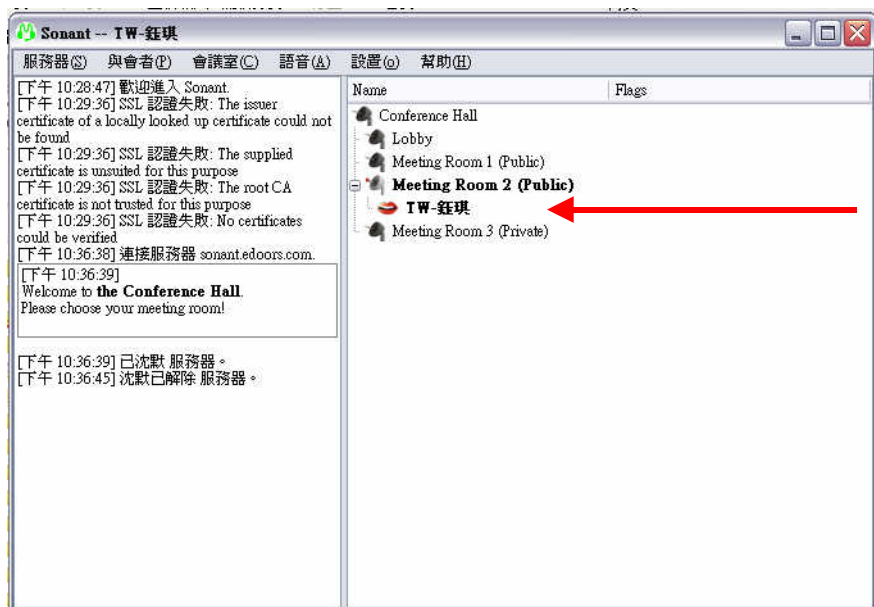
Sonant -- TW-鈺琪

伺服器(S) 與會者(P) 會議室(C) 語音(A) 設置(O) 幫助(H)

[下午 10:28:47] 歡迎進入 Sonant.
[下午 10:29:36] SSL 認證失敗: The issuer certificate of a locally looked up certificate could not be found
[下午 10:29:36] SSL 認證失敗: The supplied certificate is unsuited for this purpose
[下午 10:29:36] SSL 認證失敗: The root CA certificate is not trusted for this purpose
[下午 10:29:36] SSL 認證失敗: No certificates could be verified
[下午 10:36:38] 連接服務器 sonant.edoors.com.

[下午 10:36:39]
Welcome to **the Conference Hall**.
Please choose your meeting room!

[下午 10:36:39] 已沈默 服務器。
[下午 10:36:45] 沈默已解除 服務器。

| Name | Flags |
|---|---|
| Conference Hall | |
| Lobby | |
| Meeting Room 1 (Public) | |
| **Meeting Room 2 (Public)** | |
| **TW-鈺琪** | |
| Meeting Room 3 (Private) | |